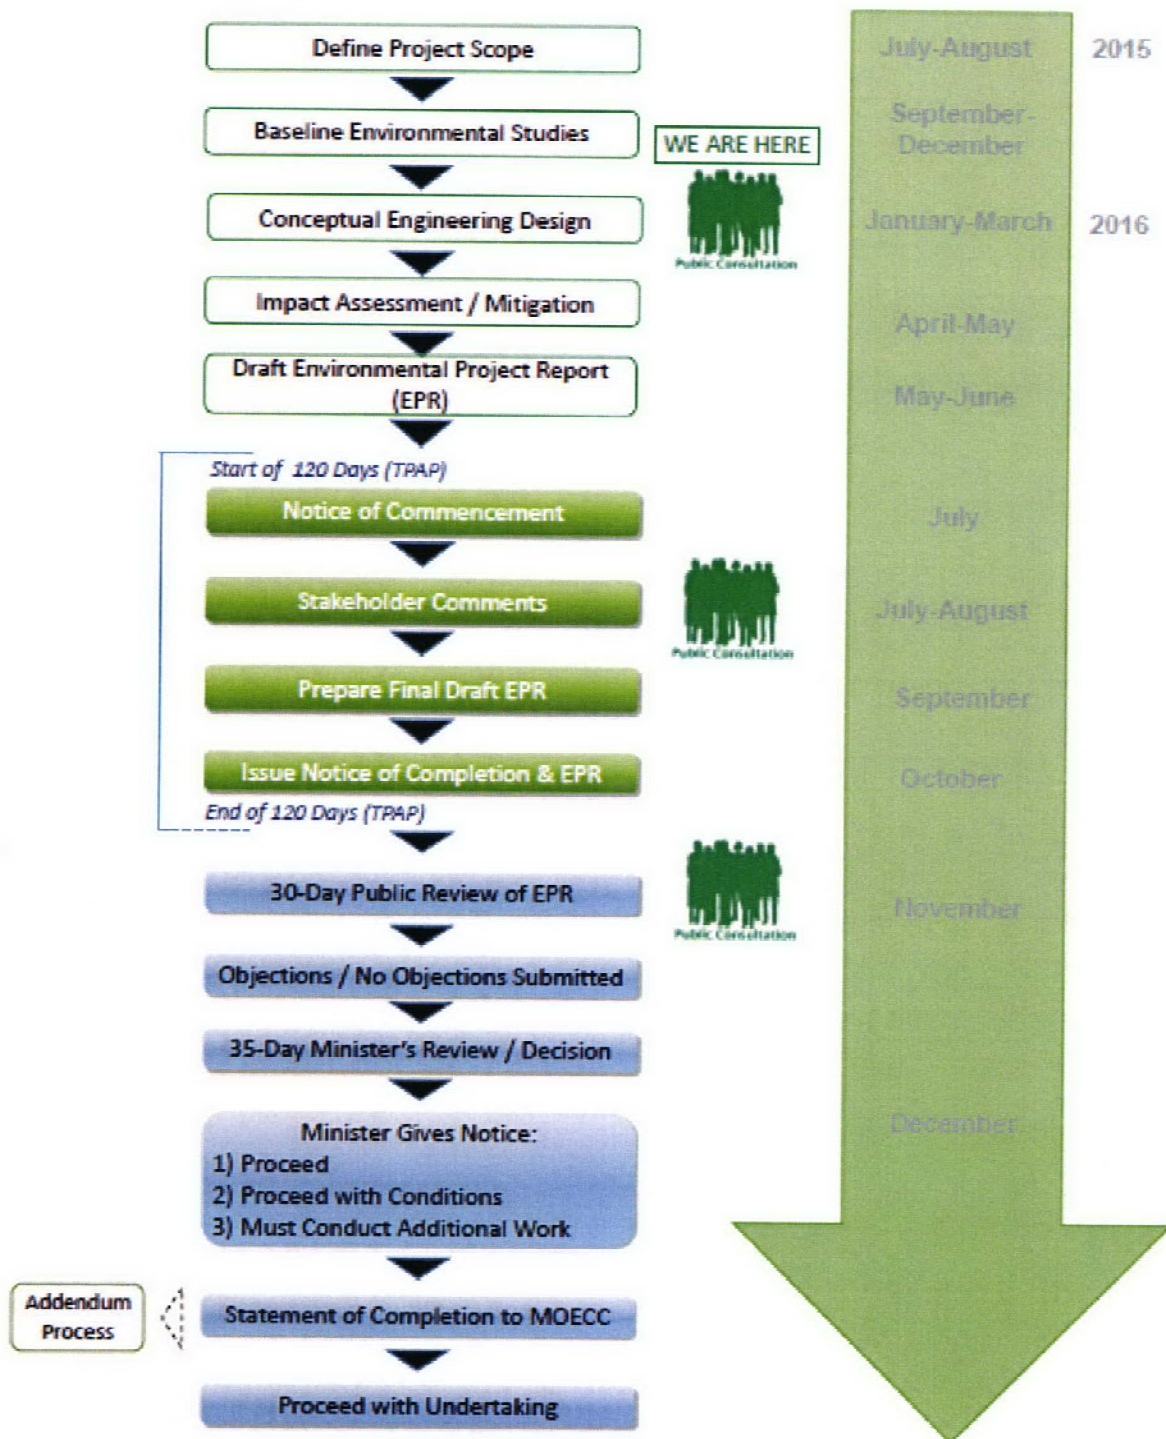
Define Project Scope

Baseline Environmental Studies

WE ARE HERE

Conceptual Engineering Design

Public Consultation

Impact Assessment / Mitigation

Draft Environmental Project Report (EPR)

Start of 120 Days (TPAP)

Notice of Commencement

Stakeholder Comments

Public Consultation

Prepare Final Draft EPR

Issue Notice of Completion & EPR

End of 120 Days (TPAP)

30-Day Public Review of EPR

Public Consultation

Objections / No Objections Submitted

35-Day Minister's Review / Decision

Minister Gives Notice:
1) Proceed
2) Proceed with Conditions
3) Must Conduct Additional Work

Addendum Process

Statement of Completion to MOECC

Proceed with Undertaking

July-August 2015

September-December

January-March 2016

April-May

May-June

July

July-August

September

October

November

December